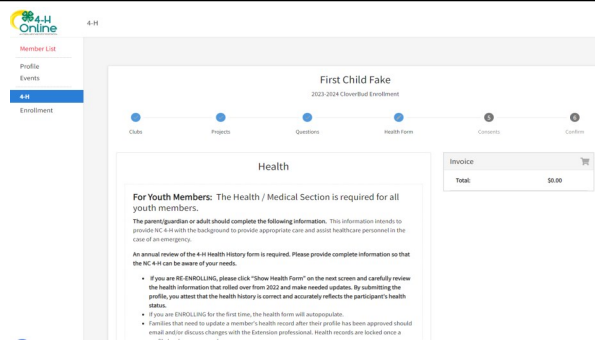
4-H Online

4-H

Member List

Profile

Events

4-H

Enrollment

First Child Fake

2023-2024 CloverBud Enrollment

Clubs

Projects

Questions

Health Form

5

Consents

6

Confirm

Health

For Youth Members: The Health / Medical Section is required for all youth members.

The parent/guardian or adult should complete the following information. This information intends to provide NC 4-H with the background to provide appropriate care and assist healthcare personnel in the case of an emergency.

An annual review of the 4-H Health History form is required. Please provide complete information so that the NC 4-H can be aware of your needs.

- If you are RE-ENROLLING, please click "Show Health Form" on the next screen and carefully review the health information that rolled over from 2022 and make needed updates. By submitting the profile, you attest that the health history is correct and accurately reflects the participant's health status.
- If you are ENROLLING for the first time, the health form will autopopulate.
- Families that need to update a member's health record after their profile has been approved should email and/or discuss changes with the Extension professional. Health records are locked once a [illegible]

Invoice

Total:

$0.00